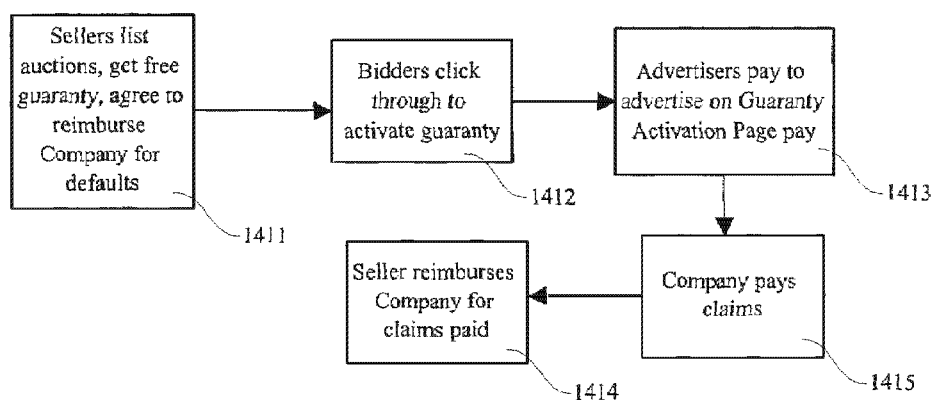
Sellers list auctions, get free guaranty, agree to reimburse Company for defaults

1411

Bidders click through to activate guaranty

1412

Advertisers pay to advertise on Guaranty Activation Page pay

1413

Seller reimburses Company for claims paid

1414

Company pays claims

1415